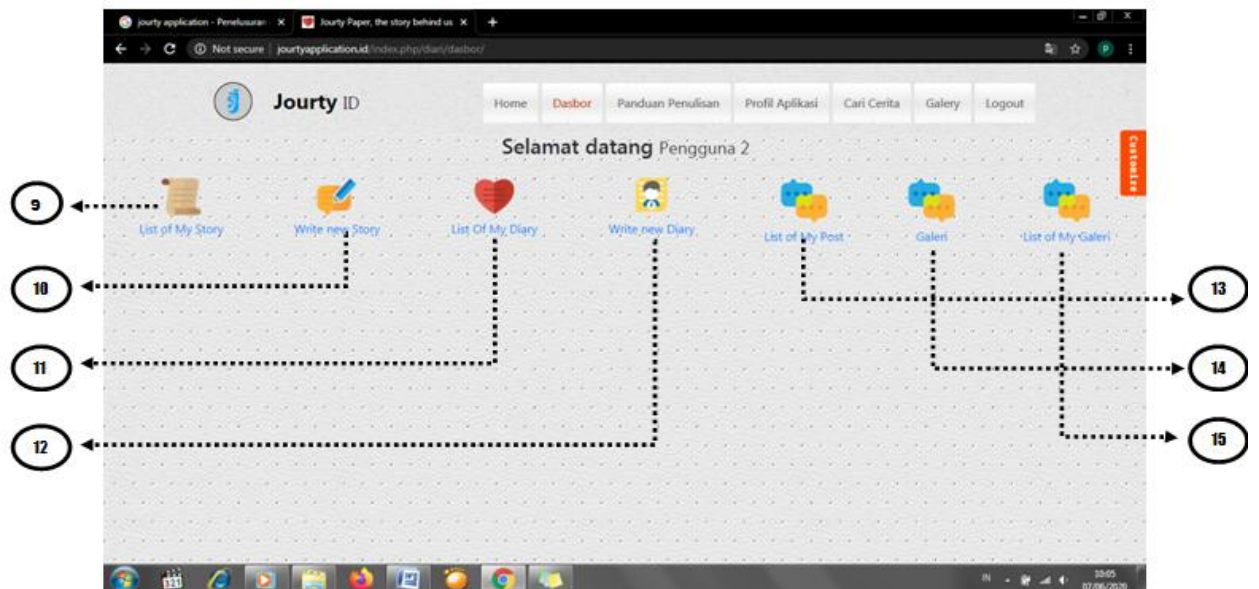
jourty application - Penelusuran ×
Jourty Paper, the story behind us ×
+
Not secure | jourtyapplication.id/index.php/diari/dasbor/

Jourty ID

Home
Dasbor
Panduan Penulisan
Profil Aplikasi
Cari Cerita
Galery
Logout

Customize

Selamat datang Pengguna 2

9
List of My Story
Write new Story
List Of My Diary
Write new Diary
List of My Post
Galeri
List of My Galeri

10
11
12
13
14
15

IN
10:05
07/06/2020